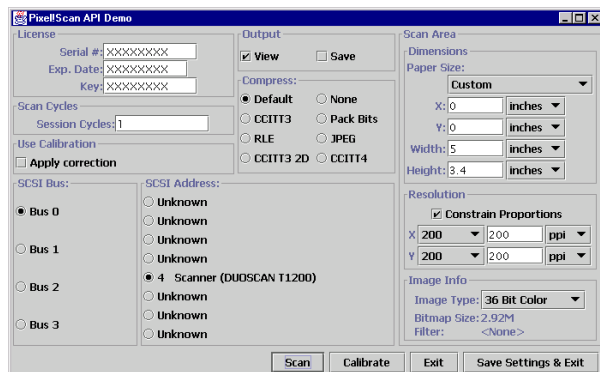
Pixel!Scan API Demo

License
Serial #: XXXXXXXX
Exp. Date: XXXXXXXX
Key: XXXXXXXX

Scan Cycles
Session Cycles: 1

Use Calibration
Apply correction

SCSI Bus:
Bus 0
Bus 1
Bus 2
Bus 3

Output
View
Save

Compress:
Default
None
CCITT3
Pack Bits
RLE
JPEG
CCITT3 2D
CCITT4

SCSI Address:
Unknown
Unknown
Unknown
Unknown
4 Scanner (DUOSCAN T1200)
Unknown
Unknown
Unknown

Scan Area
Dimensions
Paper Size:
Custom
X: 0 inches
Y: 0 inches
Width: 5 inches
Height: 3.4 inches

Resolution
Constrain Proportions
X 200 200 ppi
Y 200 200 ppi

Image Info
Image Type: 36 Bit Color
Bitmap Size: 2.92M
Filter: <None>

Scan
Calibrate
Exit
Save Settings & Exit